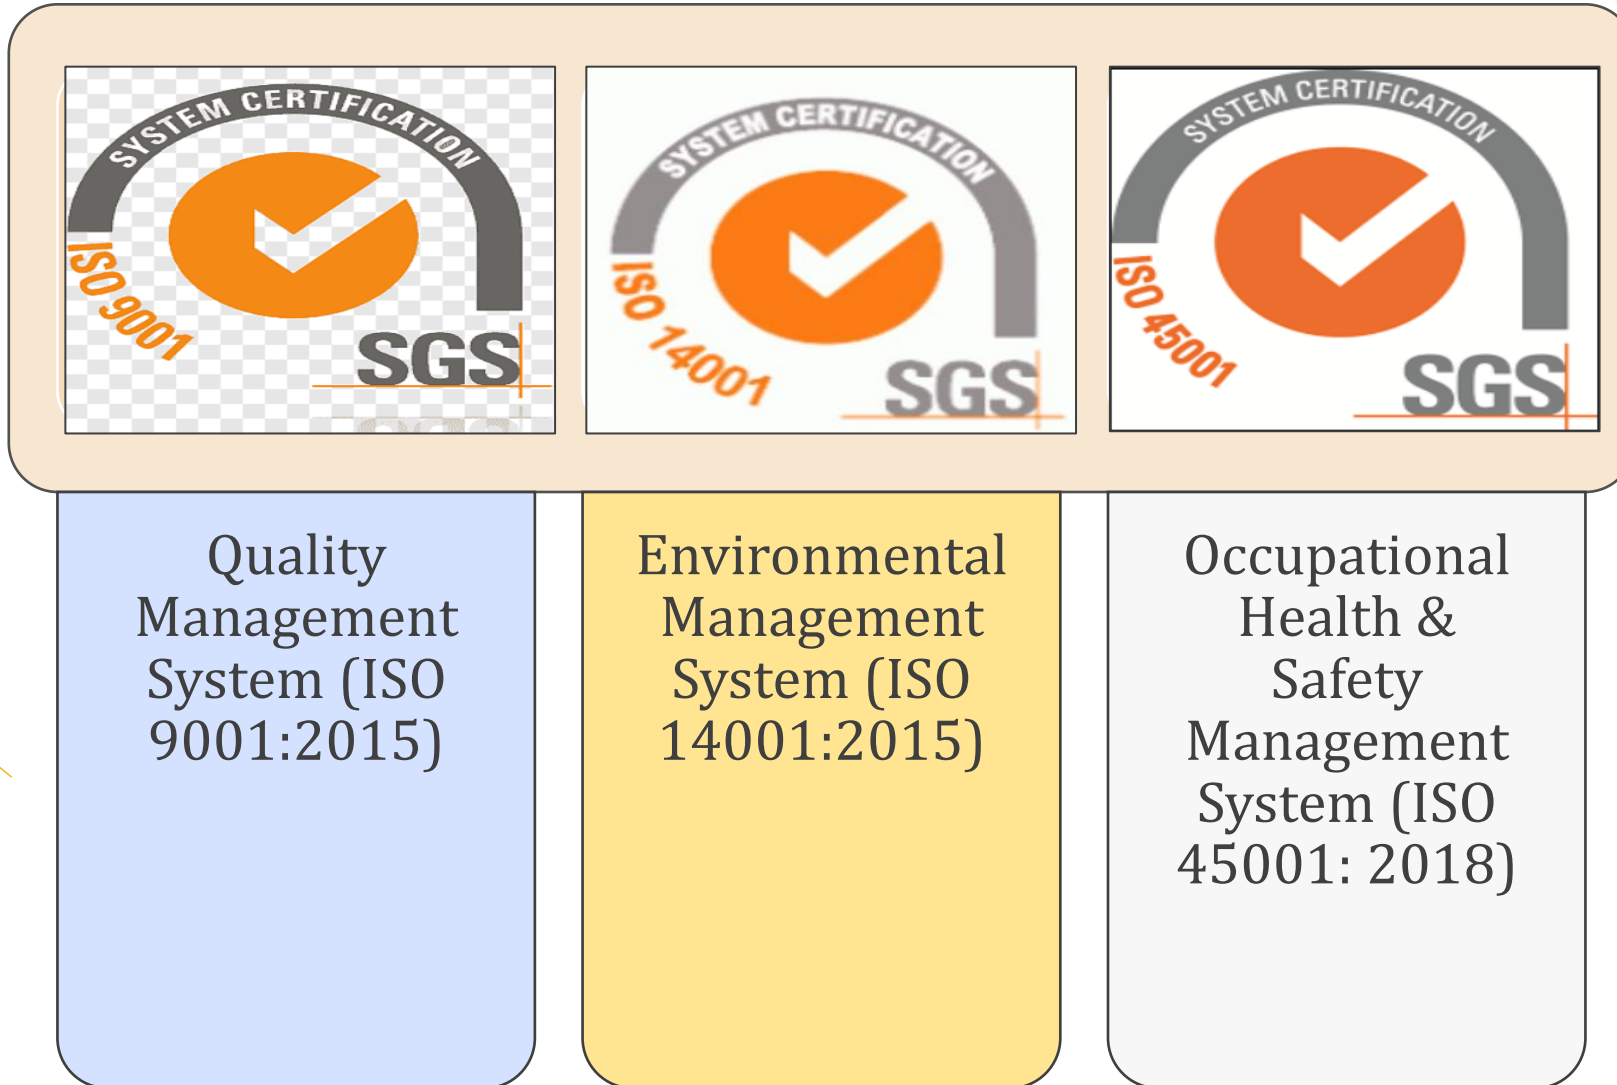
SYSTEM CERTIFICATION
ISO 9001
SGS

SYSTEM CERTIFICATION
ISO 14001
SGS

SYSTEM CERTIFICATION
ISO 45001
SGS

Quality Management System (ISO 9001:2015)

Environmental Management System (ISO 14001:2015)

Occupational Health & Safety Management System (ISO 45001: 2018)